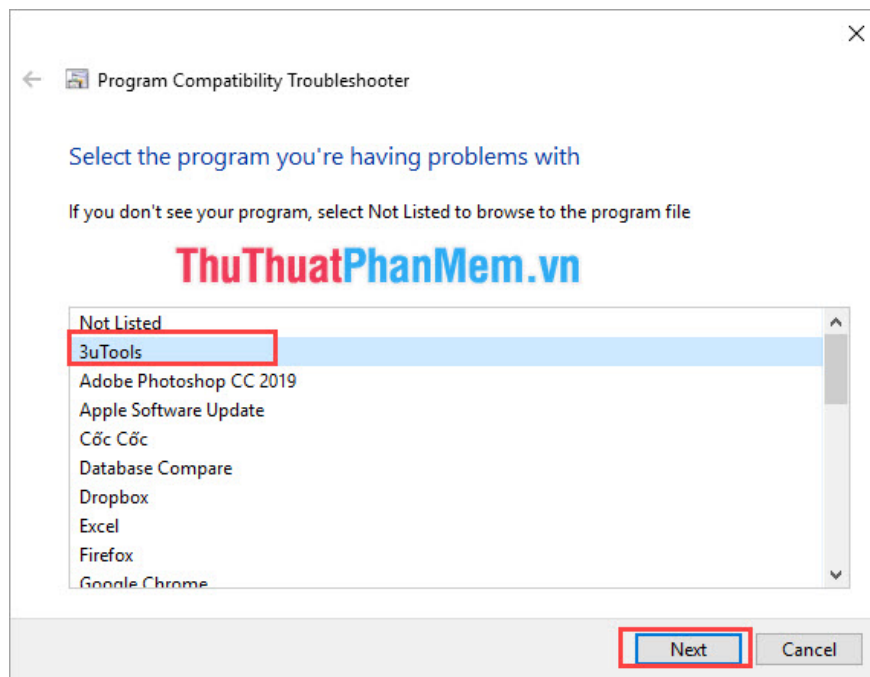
Program Compatibility Troubleshooter

Select the program you're having problems with

If you don't see your program, select Not Listed to browse to the program file

ThuThuatPhanMem.vn

Not Listed
3uTools
Adobe Photoshop CC 2019
Apple Software Update
Cốc Cốc
Database Compare
Dropbox
Excel
Firefox
Google Chrome

Next
Cancel